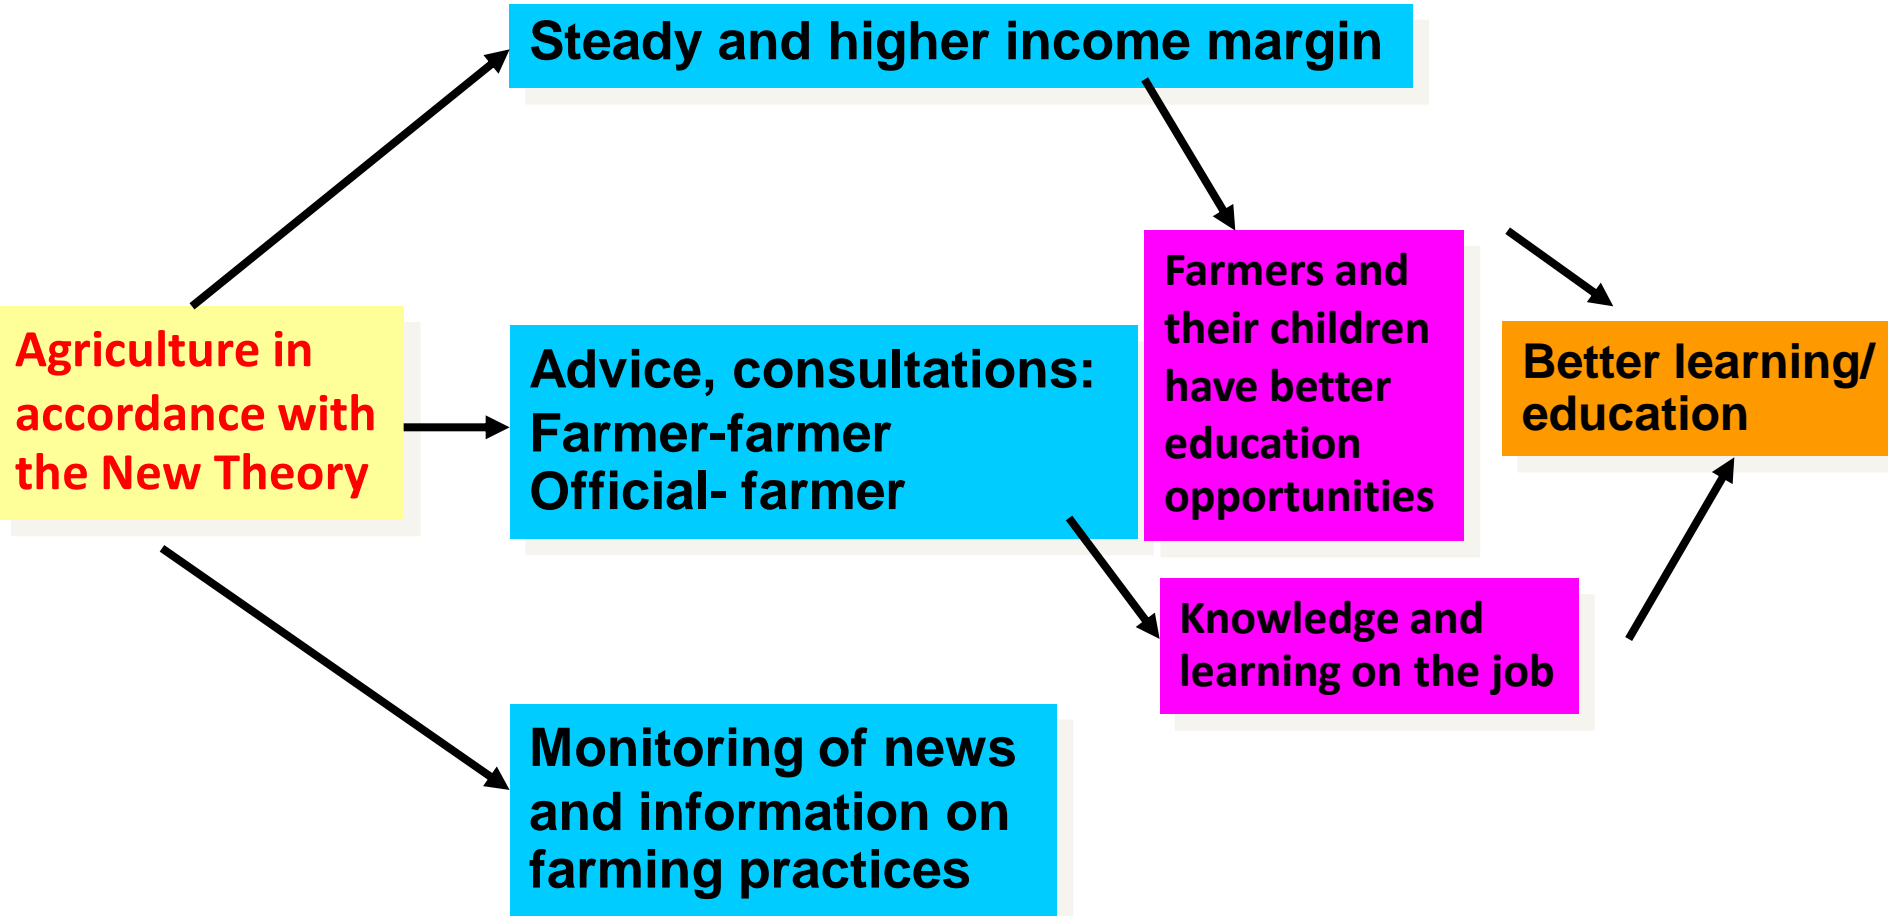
Agriculture in accordance with the New Theory

Steady and higher income margin

Advice, consultations:
Farmer-farmer
Official- farmer

Monitoring of news and information on farming practices

Farmers and their children have better education opportunities

Knowledge and learning on the job

Better learning/ education